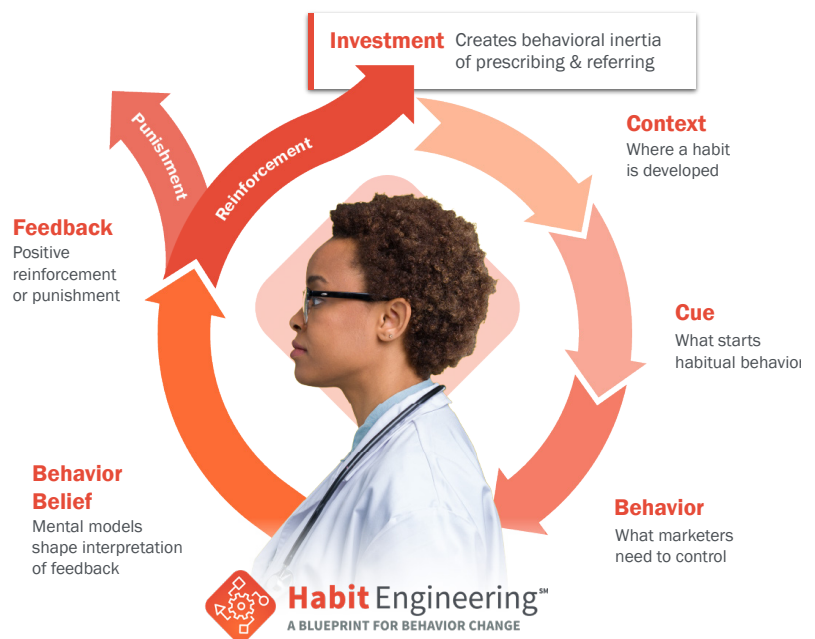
Investment Creates behavioral inertia of prescribing & referring

Punishment

Reinforcement

Context
Where a habit is developed

Feedback
Positive reinforcement or punishment

Cue
What starts habitual behavio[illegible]

Behavior Belief
Mental models shape interpretation of feedback

Behavior
What marketers need to control

Habit Engineering℠
A BLUEPRINT FOR BEHAVIOR CHANGE